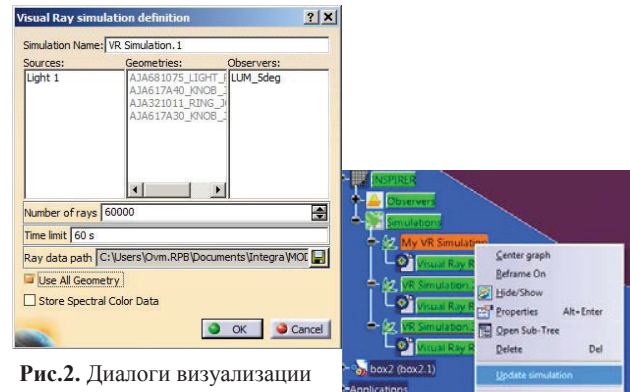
Visual Ray simulation definition ? X

Simulation Name: VR Simulation.1

Sources:
Light 1

Geometries:
AJA681075_LIGHT_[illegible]
AJA617A40_KNOB_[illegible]
AJA321011_RING_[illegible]
AJA617A30_KNOB_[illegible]

Observers:
LUM_5deg

Number of rays 60000

Time limit 60 s

Ray data path C:\Users\Ovm.RPB\Documents\Integra\MO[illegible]

Use All Geometry

Store Spectral Color Data

OK Cancel

INSPIRER
Observers
Simulations
My VR Simulation
Visual Ray R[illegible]
VR Simulation.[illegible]
Visual Ray R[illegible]
Visual Ray R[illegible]
VR Simulation.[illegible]
Visual Ray R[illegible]
box2 (box2.1)
Applications

Center graph
Reframe On
Hide/Show
Properties Alt+Enter
Open Sub-Tree
Delete Del
Update simulation

Рис.2. Диалоги визуализации